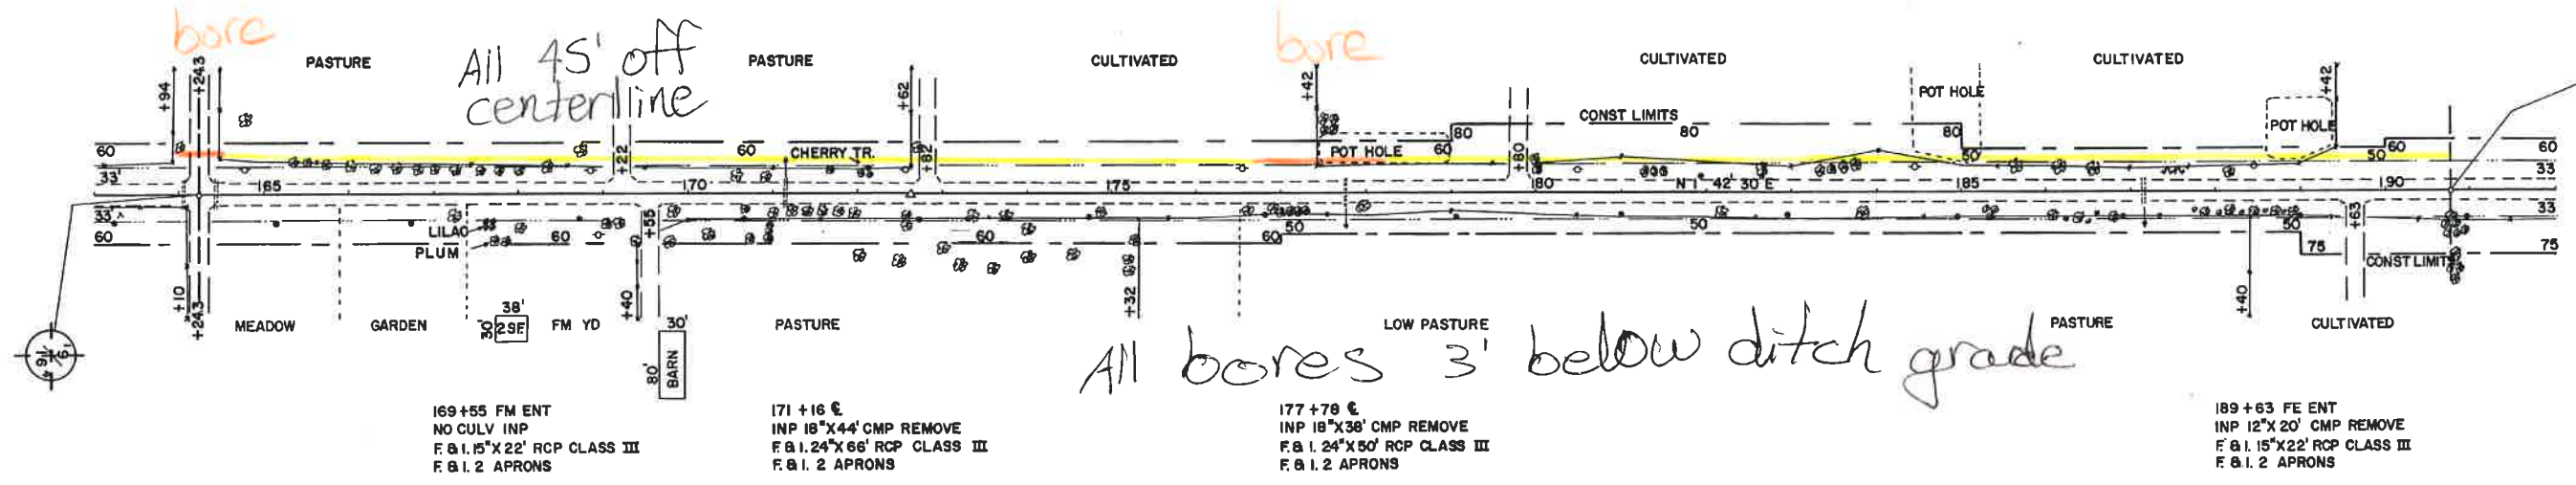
bore

PASTURE

All 45' off centerline

PASTURE

CULTIVATED

bore

CULTIVATED

CULTIVATED

+94
+243
+62
+42
+42

POT HOLE
CONST LIMITS
POT HOLE

60
60
CHERRY TR.
+22
+82
60
80
+80
80
60
POT HOLE
50
50
60
60

33
165
170
175
180
N 1° 42' 30" E
185
190
33

33
60
LILAC
PLUM
+55
60
60
60
50
50
50
75
+63
CONST LIMITS
33
75

+10
+243
38'
30
2SF
+40
30'
+32
+40

MEADOW
GARDEN
FM YD
PASTURE
LOW PASTURE
PASTURE
CULTIVATED

80'
BARN

All bores 3' below ditch grade

169+55 FM ENT
NO CULV INP
F & I. 15"X22' RCP CLASS III
F & I. 2 APRONS

171 +16 ℄
INP 18"X44' CMP REMOVE
F & I. 24"X66' RCP CLASS III
F & I. 2 APRONS

177 +78 ℄
INP 18"X38' CMP REMOVE
F & I. 24"X50' RCP CLASS III
F & I. 2 APRONS

189 +63 FE ENT
INP 12"X 20' CMP REMOVE
F & I. 15"X22' RCP CLASS III
F & I. 2 APRONS

16 15